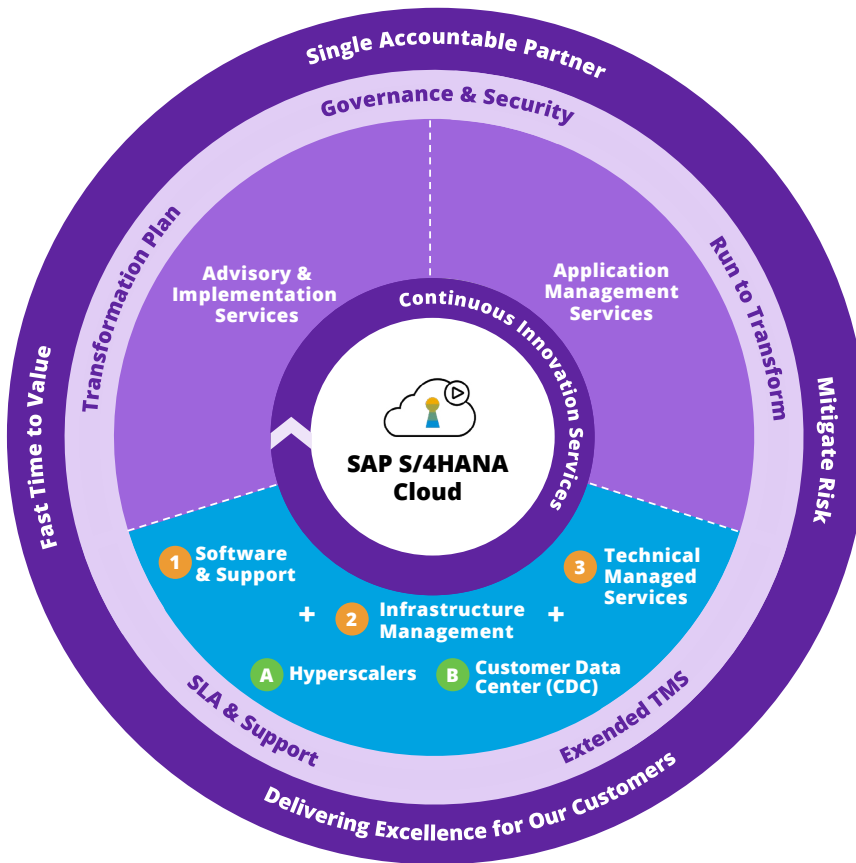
Single Accountable Partner

Governance & Security

Fast Time to Value

Transformation Plan

Advisory & Implementation Services

Application Management Services

Run to Transform

Mitigate Risk

Continuous Innovation Services

SAP S/4HANA Cloud

1 Software & Support

+ 2 Infrastructure Management +

3 Technical Managed Services

A Hyperscalers

B Customer Data Center (CDC)

SLA & Support

Extended TMS

Delivering Excellence for Our Customers